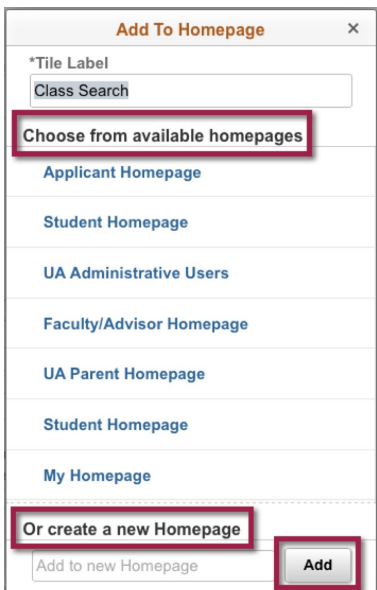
Add To Homepage ×

*Tile Label

Class Search

Choose from available homepages

Applicant Homepage

Student Homepage

UA Administrative Users

Faculty/Advisor Homepage

UA Parent Homepage

Student Homepage

My Homepage

Or create a new Homepage

Add to new Homepage

Add